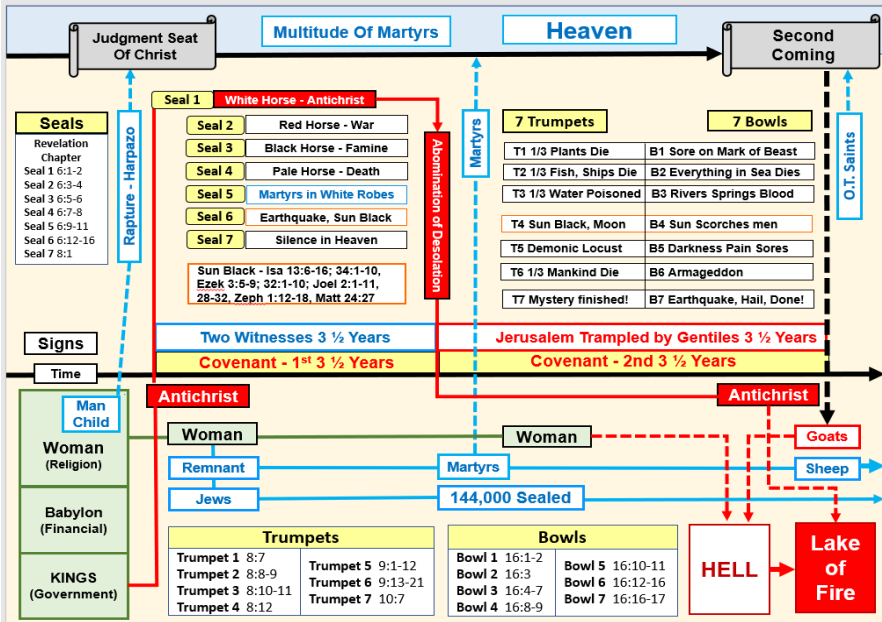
Judgment Seat Of Christ

Multitude Of Martyrs

Heaven

Second Coming

Seals
Revelation Chapter
Seal 1 6:1-2
Seal 2 6:3-4
Seal 3 6:5-6
Seal 4 6:7-8
Seal 5 6:9-11
Seal 6 6:12-16
Seal 7 8:1

Rapture - Harpazo

Seal 1 | White Horse - Antichrist
Seal 2 | Red Horse - War
Seal 3 | Black Horse - Famine
Seal 4 | Pale Horse - Death
Seal 5 | Martyrs in White Robes
Seal 6 | Earthquake, Sun Black
Seal 7 | Silence in Heaven

Sun Black - Isa 13:6-16; 34:1-10, Ezek 3:5-9; 32:1-10; Joel 2:1-11, 28-32, Zeph 1:12-18, Matt 24:27

Abomination of Desolation

Martyrs

7 Trumpets

7 Bowls

T1 1/3 Plants Die | B1 Sore on Mark of Beast
T2 1/3 Fish, Ships Die | B2 Everything in Sea Dies
T3 1/3 Water Poisoned | B3 Rivers Springs Blood
T4 Sun Black, Moon | B4 Sun Scorches men
T5 Demonic Locust | B5 Darkness Pain Sores
T6 1/3 Mankind Die | B6 Armageddon
T7 Mystery finished! | B7 Earthquake, Hail, Done!

O.T. Saints

Signs

Time

Two Witnesses 3 ½ Years

Jerusalem Trampled by Gentiles 3 ½ Years

Covenant - 1st 3 ½ Years

Covenant - 2nd 3 ½ Years

Man Child

Antichrist

Antichrist

Woman (Religion)

Woman

Woman

Goats

Remnant

Martyrs

Sheep

Babylon (Financial)

Jews

144,000 Sealed

KINGS (Government)

Trumpets
Trumpet 1 8:7
Trumpet 2 8:8-9
Trumpet 3 8:10-11
Trumpet 4 8:12
Trumpet 5 9:1-12
Trumpet 6 9:13-21
Trumpet 7 10:7

Bowls
Bowl 1 16:1-2
Bowl 2 16:3
Bowl 3 16:4-7
Bowl 4 16:8-9
Bowl 5 16:10-11
Bowl 6 16:12-16
Bowl 7 16:16-17

HELL

Lake of Fire